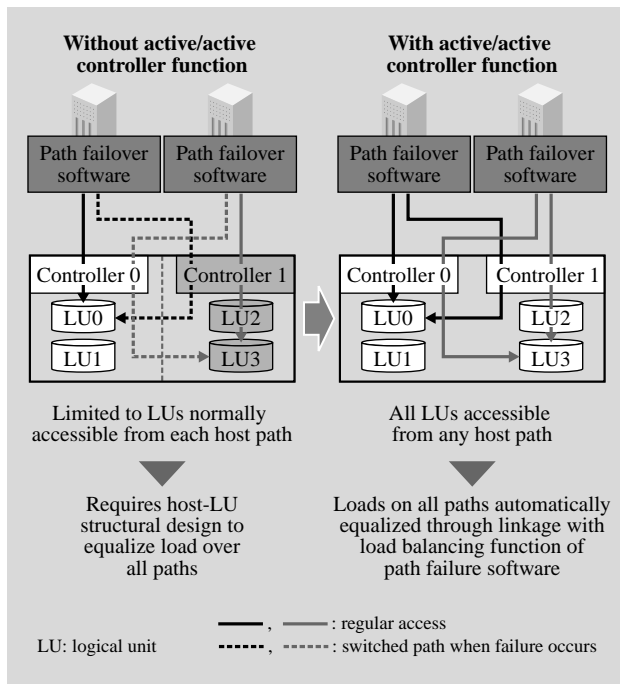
Without active/active controller function

With active/active controller function

Path failover software

Path failover software

Path failover software

Path failover software

Controller 0

Controller 1

LU0

LU1

LU2

LU3

Controller 0

Controller 1

LU0

LU1

LU2

LU3

Limited to LUs normally accessible from each host path

All LUs accessible from any host path

Requires host-LU structural design to equalize load over all paths

Loads on all paths automatically equalized through linkage with load balancing function of path failure software

, : regular access

LU: logical unit

, : switched path when failure occurs